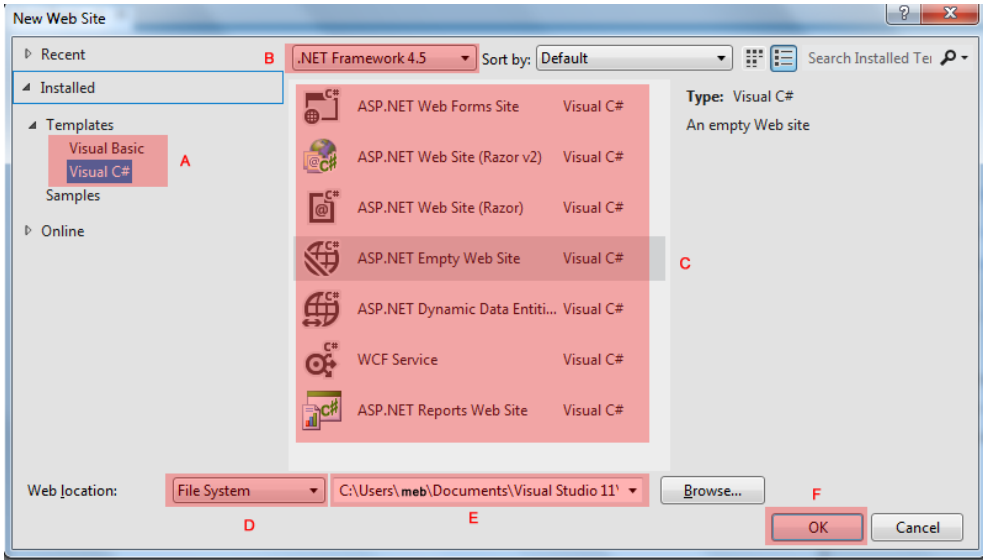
New Web Site

? X

▷ Recent

◢ Installed

◢ Templates

Visual Basic

Visual C#

A

Samples

▷ Online

B

.NET Framework 4.5

Sort by: Default

Search Installed Te

ASP.NET Web Forms Site Visual C#

ASP.NET Web Site (Razor v2) Visual C#

ASP.NET Web Site (Razor) Visual C#

ASP.NET Empty Web Site Visual C#

ASP.NET Dynamic Data Entiti... Visual C#

WCF Service Visual C#

ASP.NET Reports Web Site Visual C#

C

Type: Visual C#

An empty Web site

Web location: File System

C:\Users\meb\Documents\Visual Studio 11\

Browse...

D

E

F

OK

Cancel